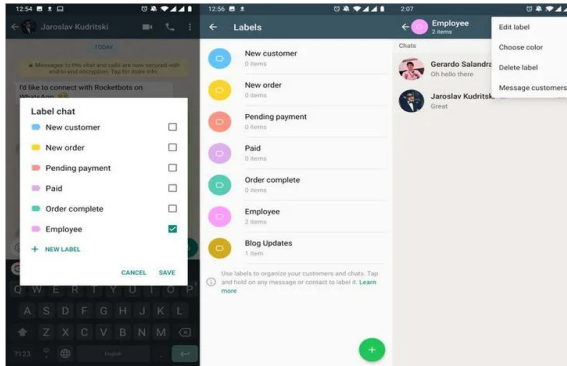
12:54
Jaroslav Kudritski
TODAY
Messages to this chat and calls are now secured with end-to-end encryption. Tap for more info.
I'd like to connect with Rocketbots on WhatsApp
Label chat
New customer
New order
Pending payment
Paid
Order complete
Employee
+ NEW LABEL
CANCEL SAVE
Q W E R T Y U I O P
A S D F G H J K L
Z X C V B N M
?123 English

12:56
Labels
New customer
0 items
New order
0 items
Pending payment
0 items
Paid
0 items
Order complete
0 items
Employee
2 items
Blog Updates
1 item
Use labels to organize your customers and chats. Tap and hold on any message or contact to label it. Learn more
+

2:07
Employee
2 items
Chats
Gerardo Salandra
Oh hello there
Jaroslav Kudritski
Great
Edit label
Choose color
Delete label
Message customers